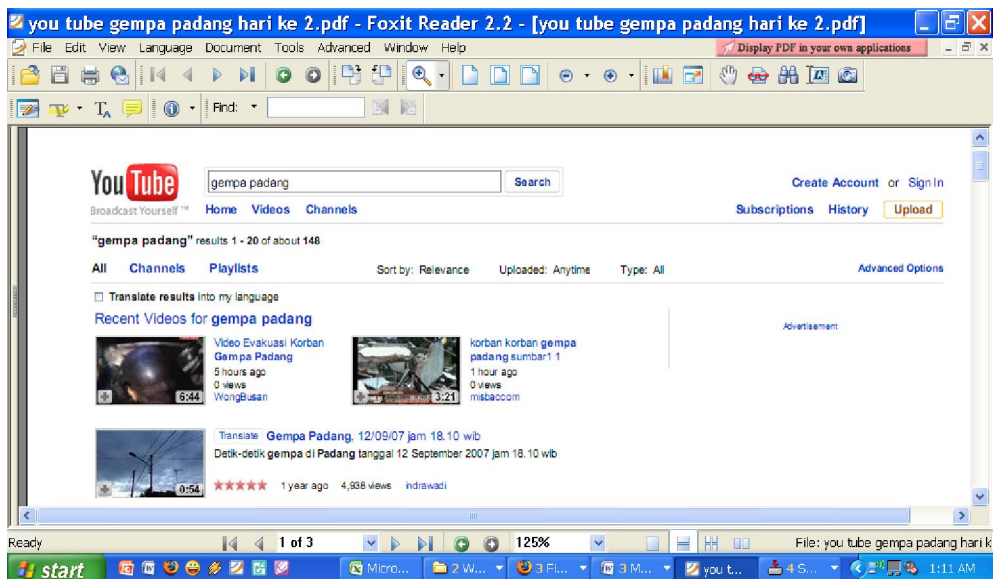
you tube gempa padang hari ke 2.pdf - Foxit Reader 2.2 - [you tube gempa padang hari ke 2.pdf]

File Edit View Language Document Tools Advanced Window Help

Display PDF in your own applications

Find:

YouTube Broadcast Yourself™

gempa padang

Search

Create Account or Sign In

Home Videos Channels

Subscriptions History Upload

"gempa padang" results 1 - 20 of about 148

All Channels Playlists

Sort by: Relevance Uploaded: Anytime Type: All

Advanced Options

Translate results into my language

Recent Videos for gempa padang

Advertisement

Video Evakuasi Korban Gempa Padang
5 hours ago
0 views
WongBusan
6:44

korban korban gempa padang sumbar1 1
1 hour ago
0 views
msbaccom
3:21

Translate Gempa Padang, 12/09/07 jam 18.10 wib
Detik-detik gempa di Padang tanggal 12 September 2007 jam 18.10 wib
0:54
1 year ago 4,938 views indrawadi

Ready

1 of 3

125%

File: you tube gempa padang hari k

start

Micro...

2 W...

3 Fi...

3 M...

you t...

4 S...

1:11 AM